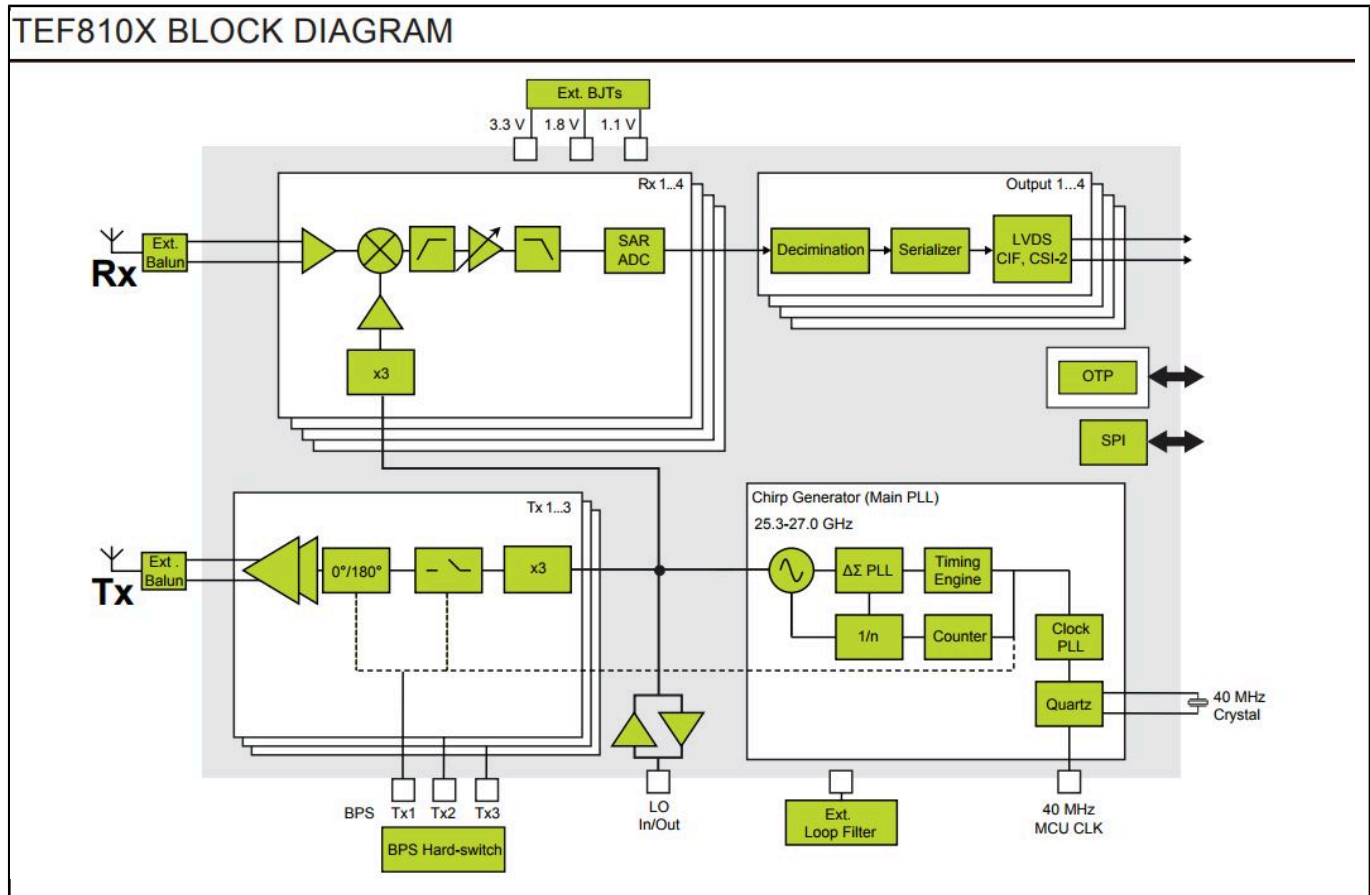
TEF810X BLOCK DIAGRAM

Ext. BJTs
3.3 V
1.8 V
1.1 V

Rx 1...4
Ext. Balun
Rx
SAR ADC
x3

Output 1...4
Decimination
Serializer
LVDS CIF, CSI-2

OTP
SPI

Tx 1...3
Ext. Balun
Tx
0°/180°
x3

Chirp Generator (Main PLL)
25.3-27.0 GHz
ΔΣ PLL
Timing Engine
1/n
Counter
Clock PLL
Quartz
40 MHz Crystal

BPS
Tx1
Tx2
Tx3
BPS Hard-switch
LO In/Out
Ext. Loop Filter
40 MHz MCU CLK